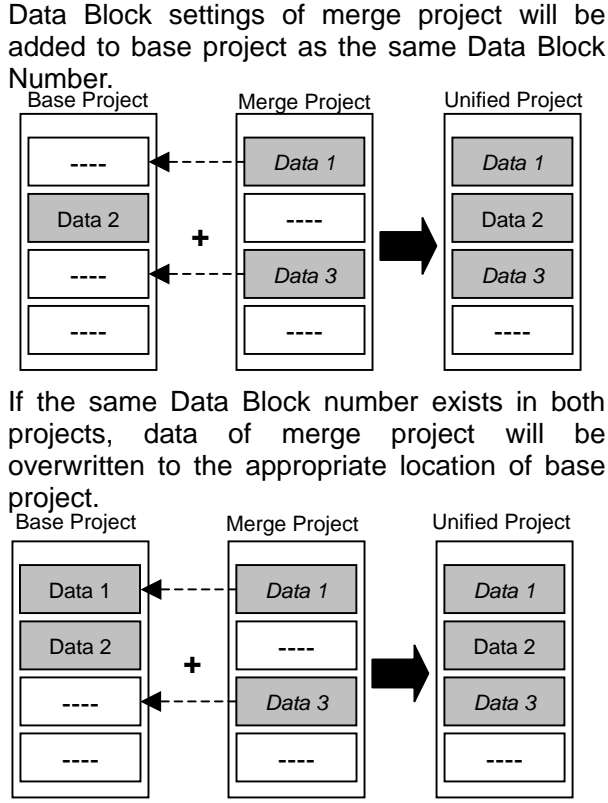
Data Block settings of merge project will be added to base project as the same Data Block Number.

Base Project

----

Data 2

----

----

Merge Project

Data 1

----

Data 3

----

+

Unified Project

Data 1

Data 2

Data 3

----

If the same Data Block number exists in both projects, data of merge project will be overwritten to the appropriate location of base project.

Base Project

Data 1

Data 2

----

----

Merge Project

Data 1

----

Data 3

----

+

Unified Project

Data 1

Data 2

Data 3

----